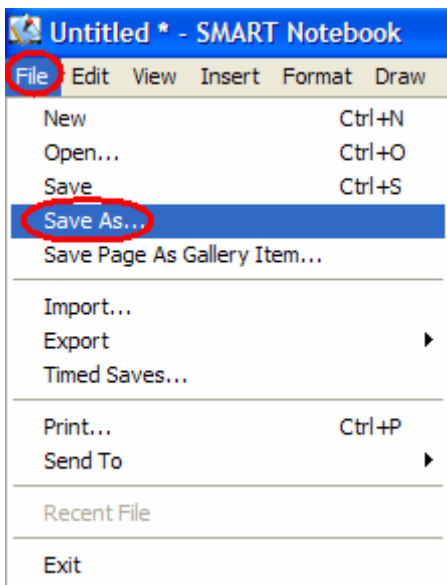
Untitled * - SMART Notebook

File Edit View Insert Format Draw

New Ctrl+N
Open... Ctrl+O
Save Ctrl+S
Save As...
Save Page As Gallery Item...

Import...
Export
Timed Saves...

Print... Ctrl+P
Send To

Recent File

Exit